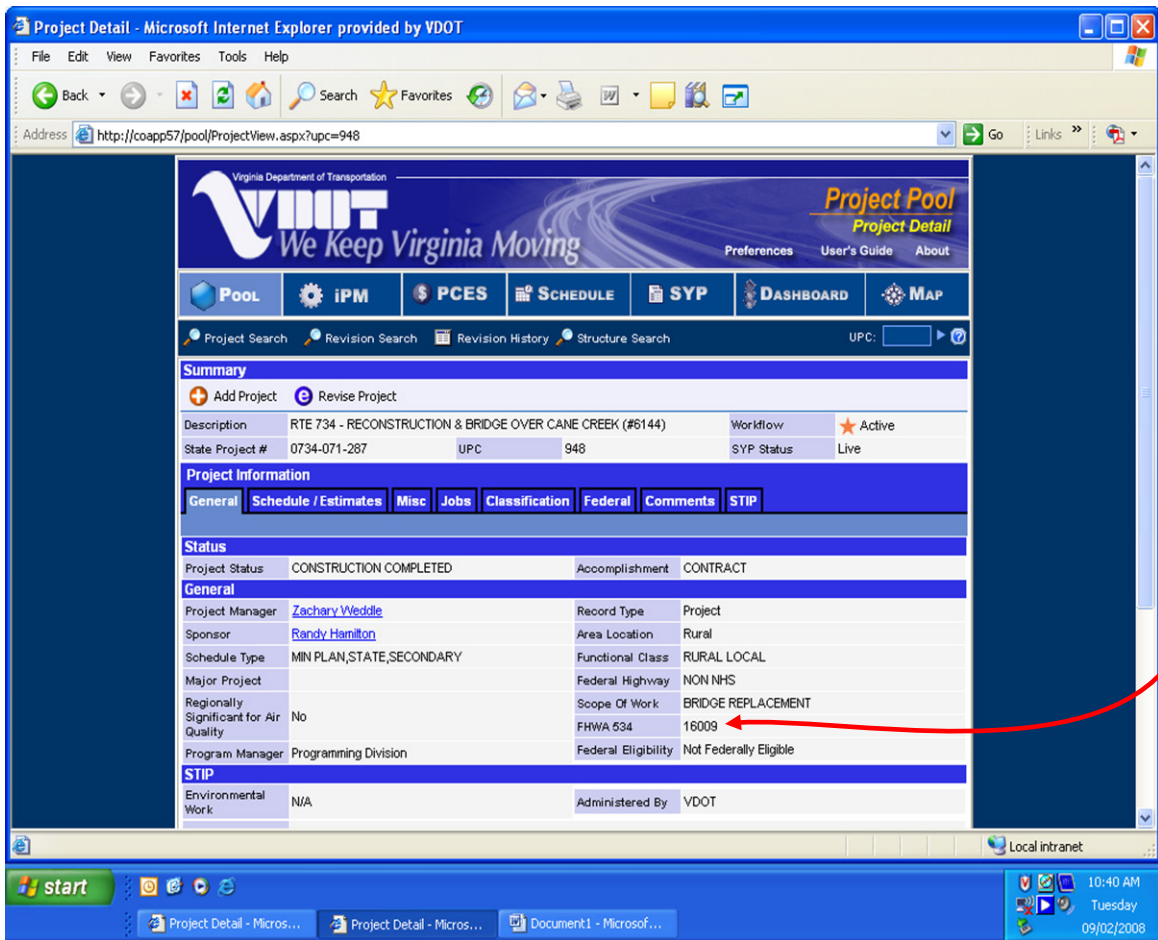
Project Detail - Microsoft Internet Explorer provided by VDOT

File Edit View Favorites Tools Help

Back Search Favorites

Address http://coapp57/pool/ProjectView.aspx?upc=948 Go Links

Virginia Department of Transportation
VDOT
We Keep Virginia Moving

Project Pool
Project Detail
Preferences User's Guide About

Pool iPM PCES Schedule SYP Dashboard Map

Project Search Revision Search Revision History Structure Search UPC:

Summary
Add Project Revise Project

| Description | RTE 734 - RECONSTRUCTION & BRIDGE OVER CANE CREEK (#6144) | | | Workflow | Active |
|---|---|---|---|---|---|
| State Project # | 0734-071-287 | UPC | 948 | SYP Status | Live |

Project Information
General Schedule / Estimates Misc Jobs Classification Federal Comments STIP

Status

| Project Status | CONSTRUCTION COMPLETED | Accomplishment | CONTRACT |
|---|---|---|---|

General

| Project Manager | Zachary Weddle | Record Type | Project |
|---|---|---|---|
| Sponsor | Randy Hamilton | Area Location | Rural |
| Schedule Type | MIN PLAN,STATE,SECONDARY | Functional Class | RURAL LOCAL |
| Major Project | | Federal Highway | NON NHS |
| Regionally Significant for Air Quality | No | Scope Of Work | BRIDGE REPLACEMENT |
| | | FHWA 534 | 16009 |
| Program Manager | Programming Division | Federal Eligibility | Not Federally Eligible |

STIP

| Environmental Work | N/A | Administered By | VDOT |
|---|---|---|---|

Local intranet

start
Project Detail - Micros... Project Detail - Micros... Document1 - Microsof...
10:40 AM Tuesday 09/02/2008